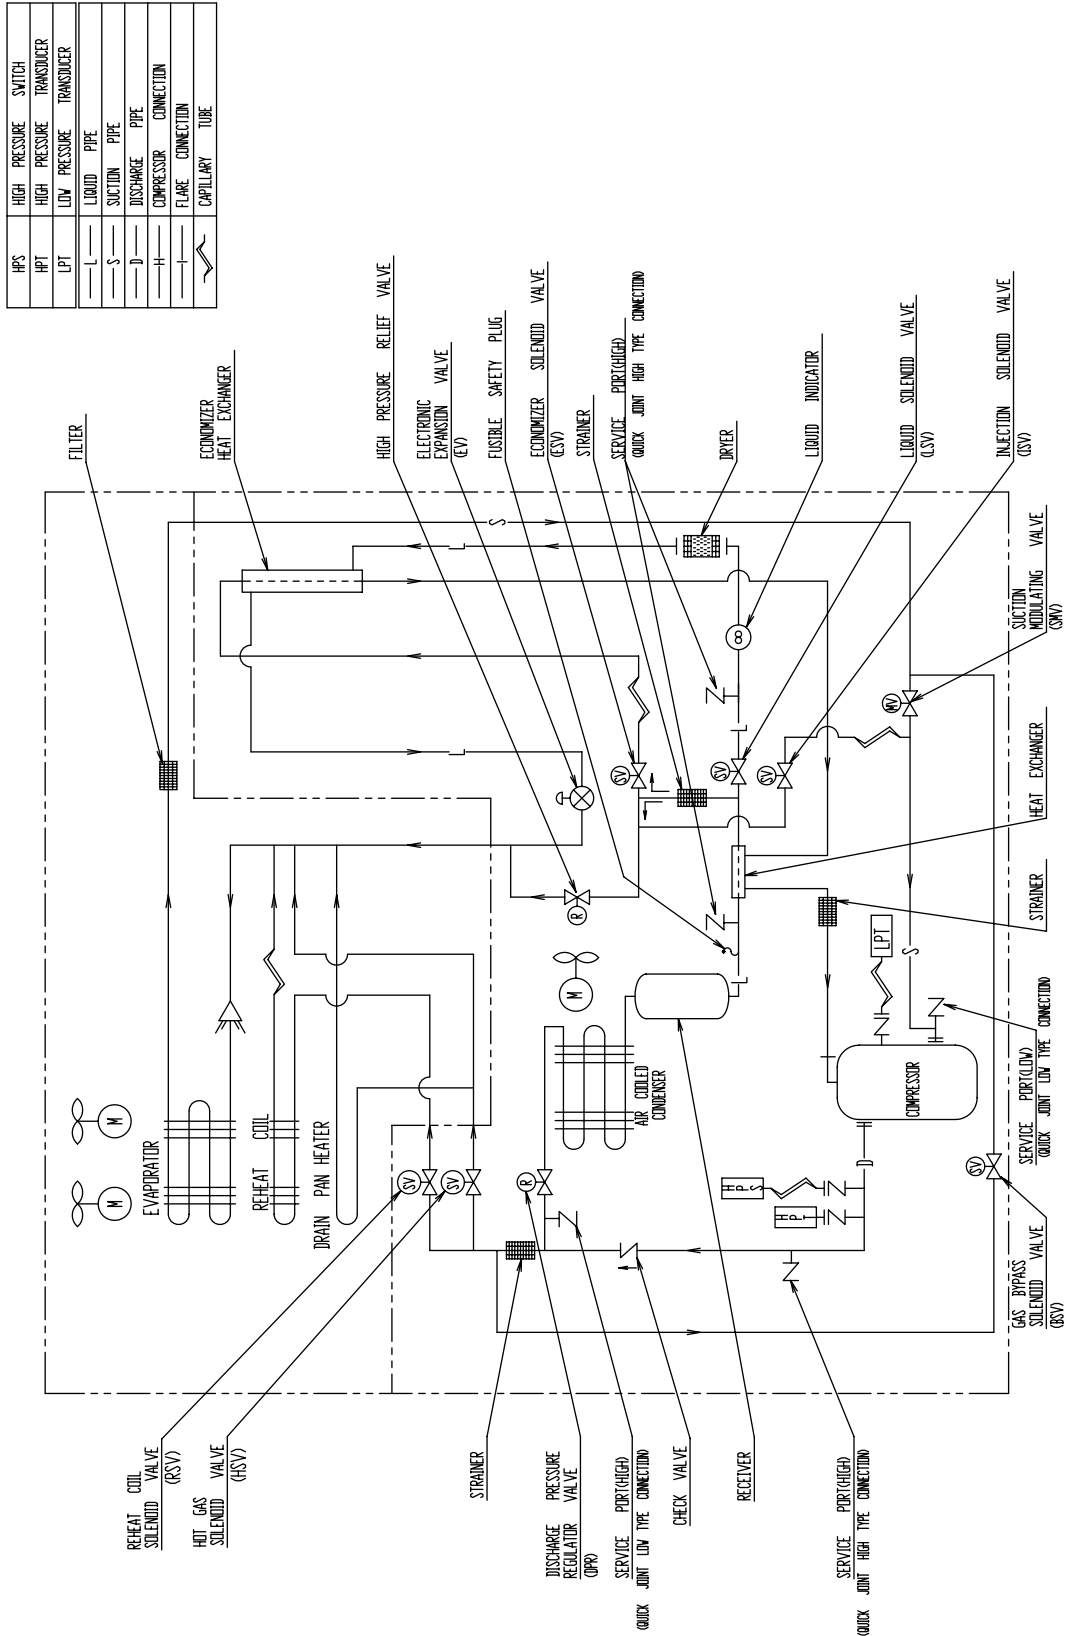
| HPS | HIGH PRESSURE SWITCH |
|---|---|
| HPT | HIGH PRESSURE TRANSDUCER |
| LPT | LOW PRESSURE TRANSDUCER |

| —L— | LIQUID PIPE |
|---|---|
| —S— | SUCTION PIPE |
| —D— | DISCHARGE PIPE |
| —H— | COMPRESSOR CONNECTION |
| —I— | FLARE CONNECTION |
| | CAPILLARY TUBE |

FILTER

ECONOMIZER HEAT EXCHANGER

HIGH PRESSURE RELIEF VALVE

ELECTRONIC EXPANSION VALVE (EV)

FUSIBLE SAFETY PLUG

ECONOMIZER SOLENOID VALVE (ESV)

STRAINER

SERVICE PORT(HIGH) (QUICK JOINT HIGH TYPE CONNECTION)

DRYER

LIQUID INDICATOR

LIQUID SOLENOID VALVE (LSV)

INJECTION SOLENOID VALVE (ISV)

SUCTION MODULATING VALVE (SMV)

HEAT EXCHANGER

STRAINER

SERVICE PORT(LOW) (QUICK JOINT LOW TYPE CONNECTION)

GAS BYPASS SOLENOID VALVE (BSV)

EVAPORATOR

REHEAT COIL

DRAIN PAN HEATER

AIR COOLED CONDENSER

COMPRESSOR

LPT

H P S

H P T

SV

SV

SV

SV

SV

SV

R

R

MV

M

M

M

S

S

REHEAT COIL SOLENOID VALVE (RSV)

HOT GAS SOLENOID VALVE (HSV)

STRAINER

DISCHARGE PRESSURE REGULATOR VALVE (DPR)

SERVICE PORT(HIGH) (QUICK JOINT LOW TYPE CONNECTION)

CHECK VALVE

RECEIVER

SERVICE PORT(HIGH) (QUICK JOINT HIGH TYPE CONNECTION)